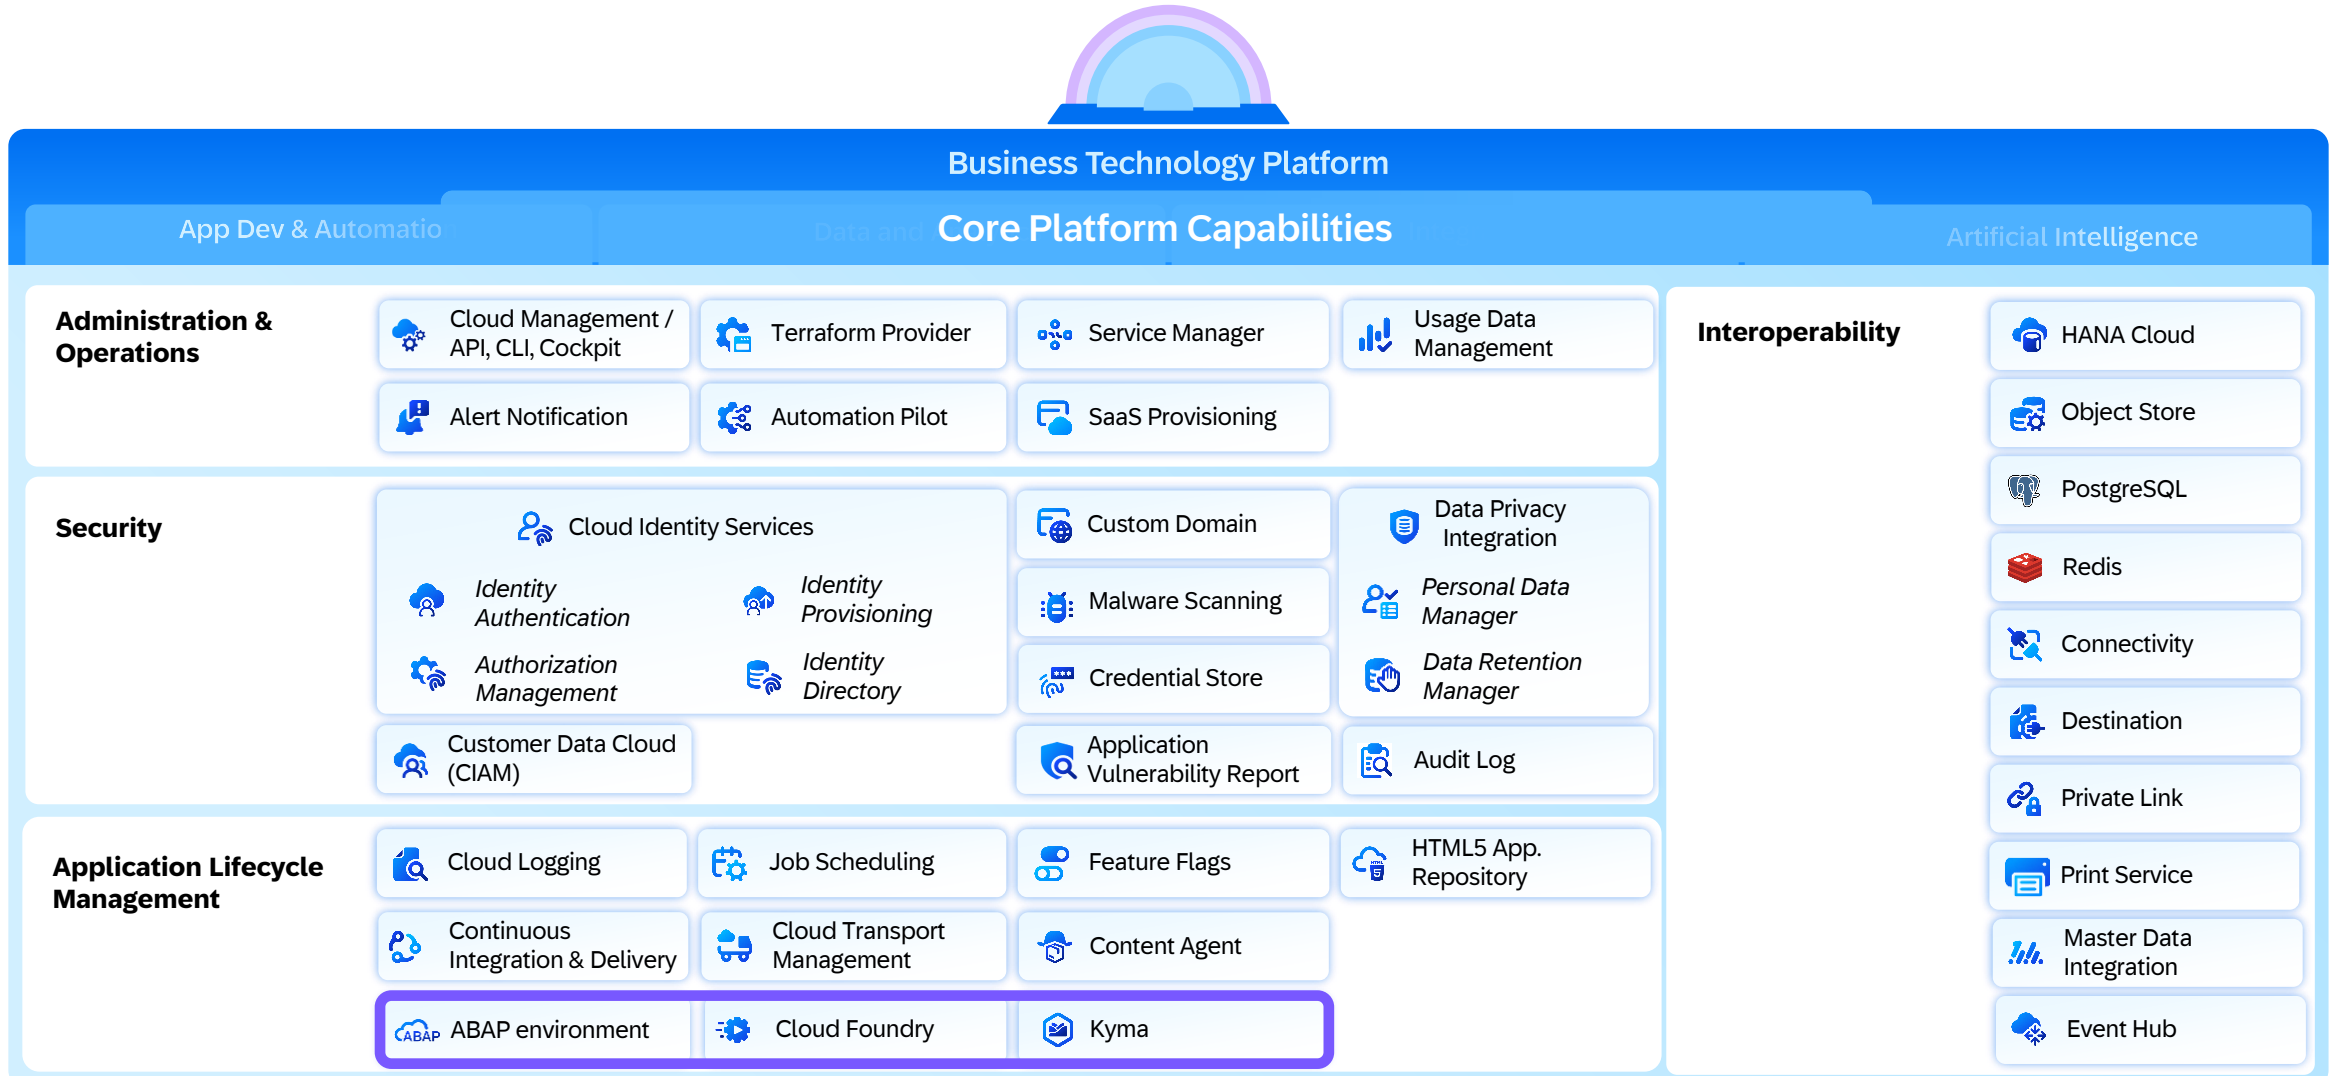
Business Technology Platform

App Dev & Automatio

Data and

Core Platform Capabilities

Artificial Intelligence

Administration & Operations

Cloud Management / API, CLI, Cockpit

Terraform Provider

Service Manager

Usage Data Management

Alert Notification

Automation Pilot

SaaS Provisioning

Security

Cloud Identity Services

Identity Authentication

Identity Provisioning

Authorization Management

Identity Directory

Custom Domain

Data Privacy Integration

Malware Scanning

Personal Data Manager

Credential Store

Data Retention Manager

Customer Data Cloud (CIAM)

Application Vulnerability Report

Audit Log

Application Lifecycle Management

Cloud Logging

Job Scheduling

Feature Flags

HTML5 App. Repository

Continuous Integration & Delivery

Cloud Transport Management

Content Agent

ABAP environment

Cloud Foundry

Kyma

Interoperability

HANA Cloud

Object Store

PostgreSQL

Redis

Connectivity

Destination

Private Link

Print Service

Master Data Integration

Event Hub